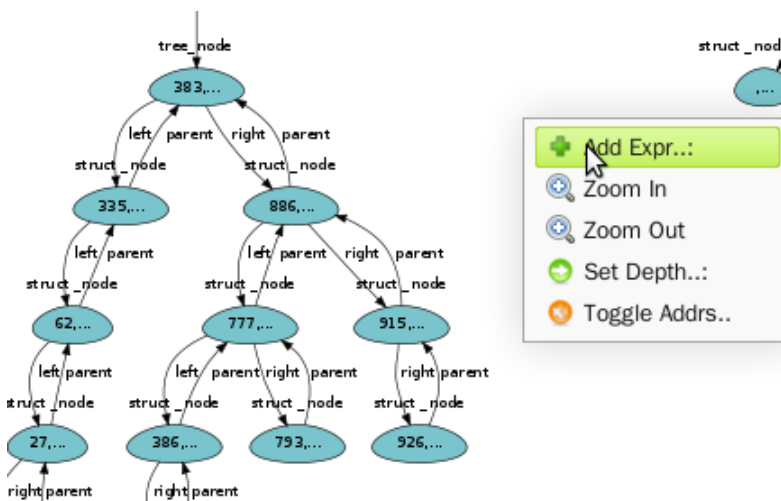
tree_node
383,...
left parent right parent
struct _node struct _node
335,... 886,...
left parent left parent right parent
struct _node struct _node struct _node
62,... 777,... 915,...
left parent left parent right parent right parent
struct _node struct _node struct _node struct _node
27,... 386,... 793,... 926,...
right parent right parent

struct _node
,...

Add Expr..:
Zoom In
Zoom Out
Set Depth..:
Toggle Addrs..